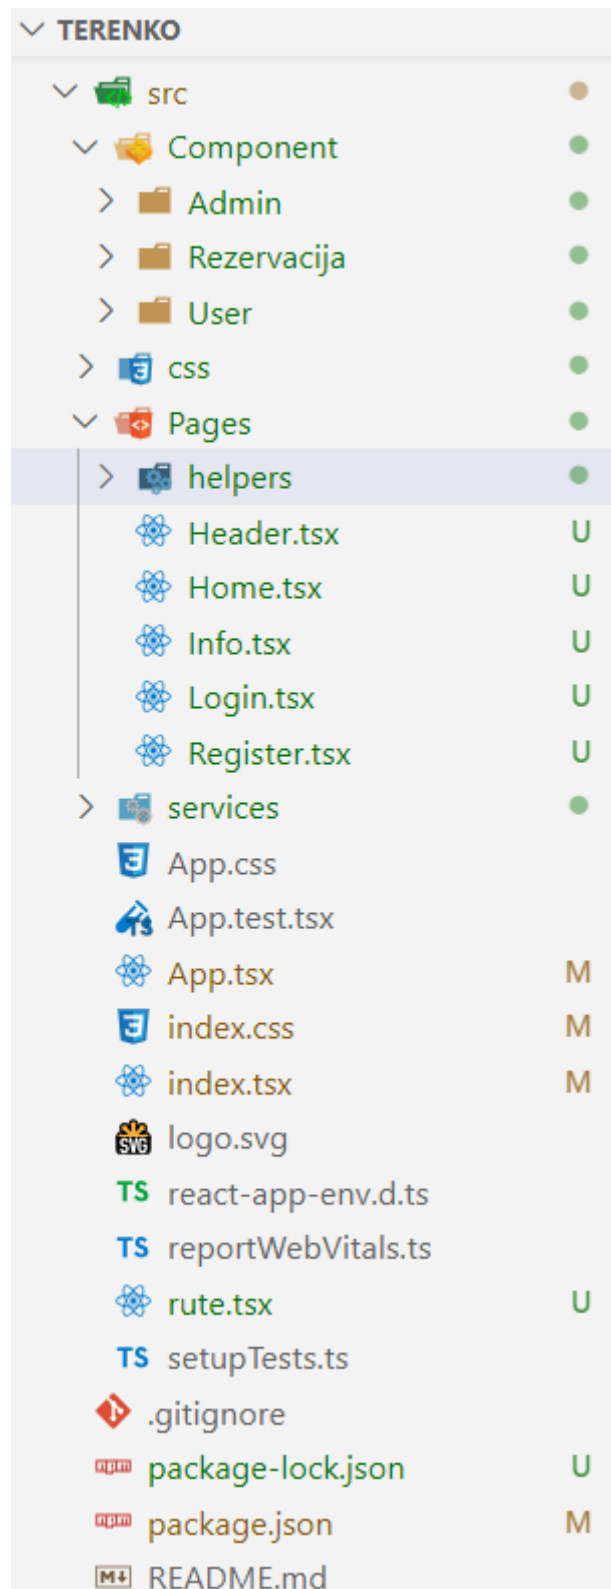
TERENKO
src
Component
Admin
Rezervacija
User
css
Pages
helpers
Header.tsx U
Home.tsx U
Info.tsx U
Login.tsx U
Register.tsx U
services
App.css
App.test.tsx
App.tsx M
index.css M
index.tsx M
SVG logo.svg
TS react-app-env.d.ts
TS reportWebVitals.ts
rute.tsx U
TS setupTests.ts
.gitignore
npm package-lock.json U
npm package.json M
M↓ README.md